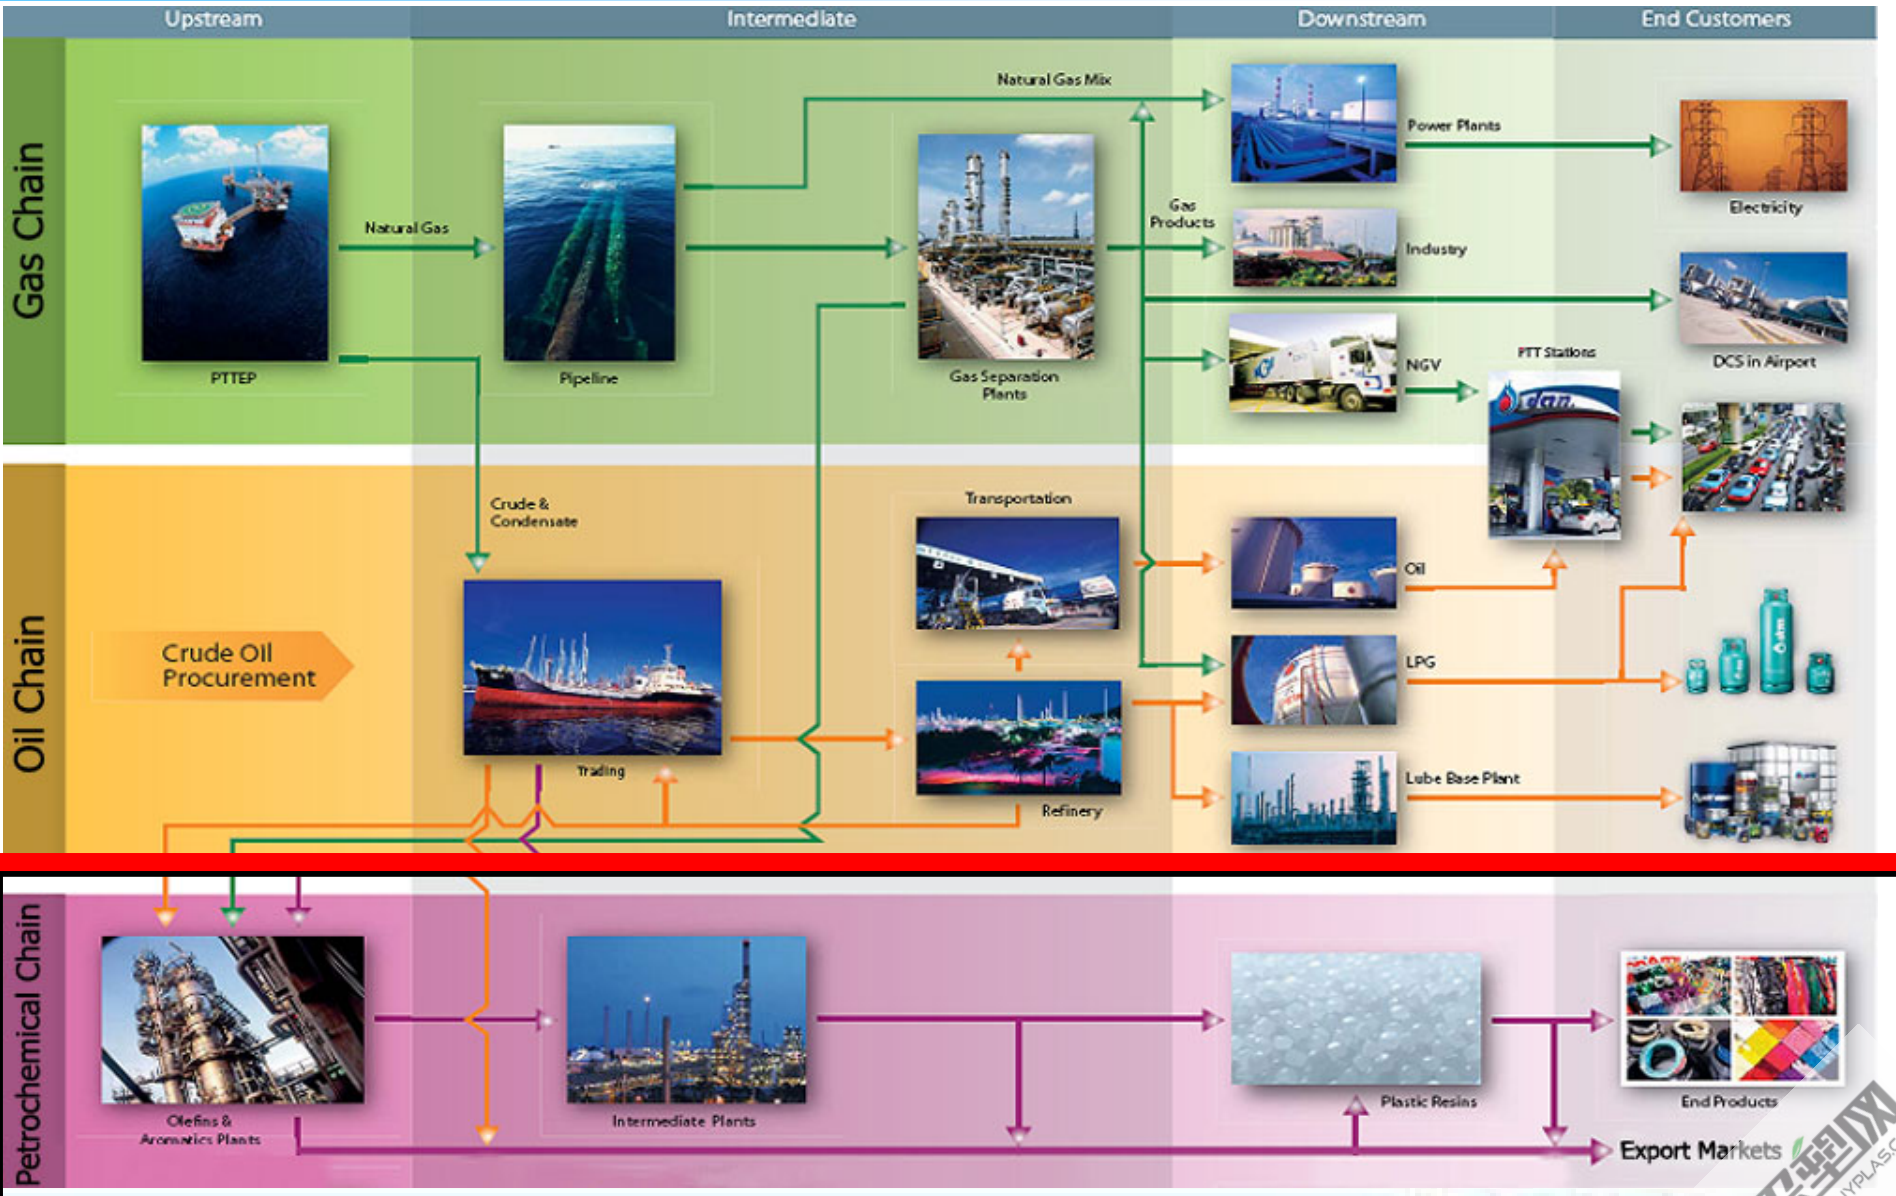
Upstream
Intermediate
Downstream
End Customers

Gas Chain

Natural Gas
PTTEP
Pipeline
Natural Gas Mix
Gas Separation Plants
Gas Products
Power Plants
Electricity
Industry
DCS in Airport
NGV
PTT Stations

Oil Chain

Crude & Condensate
Crude Oil Procurement
Trading
Transportation
Refinery
Oil
LPG
Lube Base Plant

Petrochemical Chain

Olefins & Aromatics Plants
Intermediate Plants
Plastic Resins
End Products
Export Markets